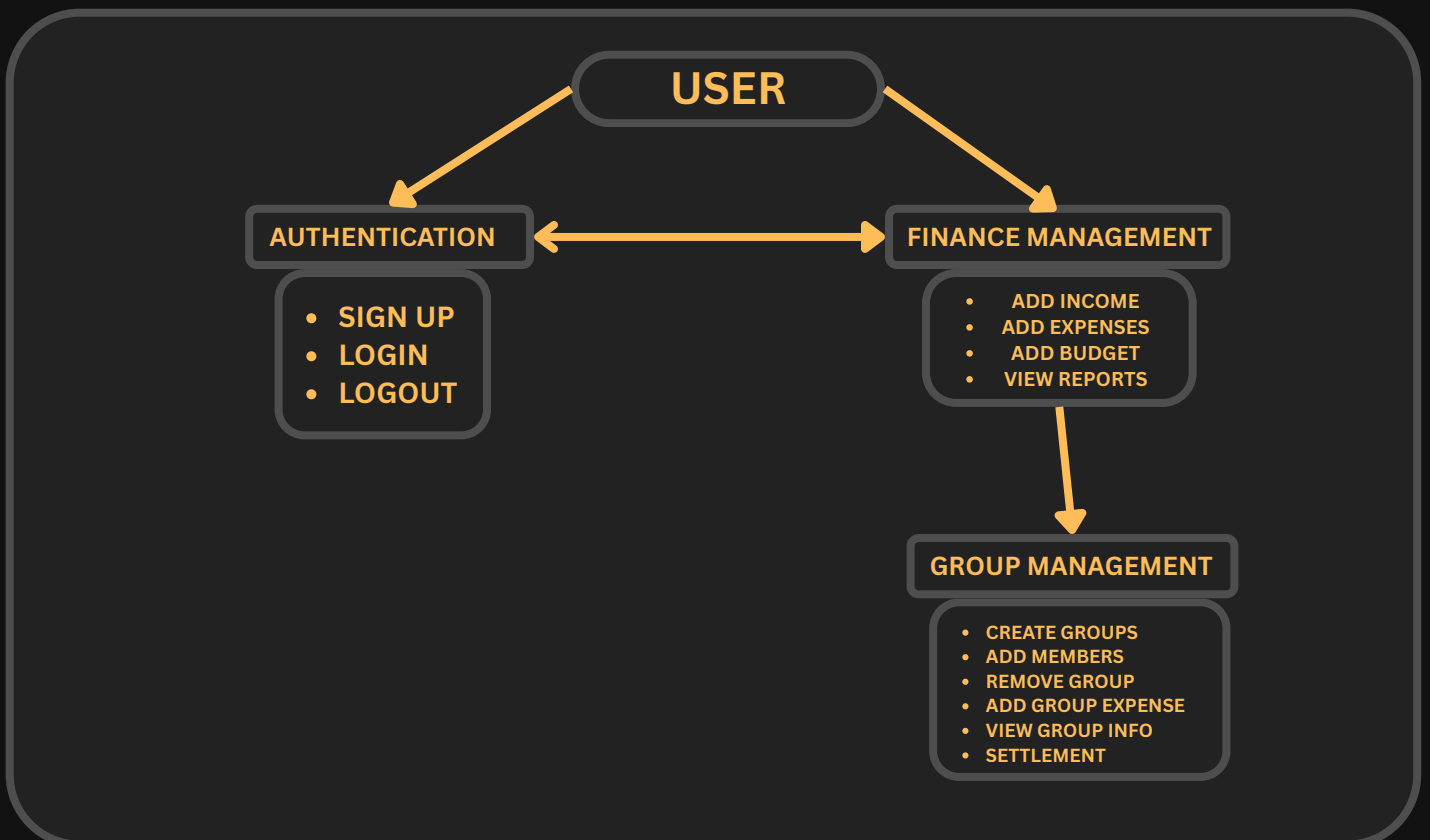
USER

AUTHENTICATION

- SIGN UP
- LOGIN
- LOGOUT

FINANCE MANAGEMENT

- ADD INCOME
- ADD EXPENSES
- ADD BUDGET
- VIEW REPORTS

GROUP MANAGEMENT

- CREATE GROUPS
- ADD MEMBERS
- REMOVE GROUP
- ADD GROUP EXPENSE
- VIEW GROUP INFO
- SETTLEMENT